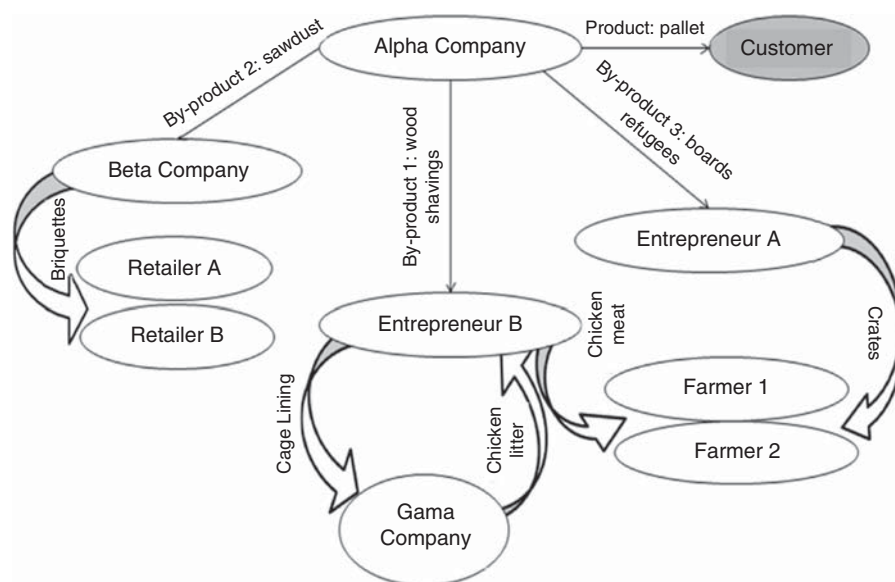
Alpha Company

Product: pallet

Customer

By-product 2: sawdust

By-product 1: wood shavings

By-product 3: boards refugees

Beta Company

Briquettes

Retailer A

Retailer B

Entrepreneur A

Crates

Entrepreneur B

Chicken meat

Farmer 1

Farmer 2

Cage Lining

Chicken litter

Gama Company